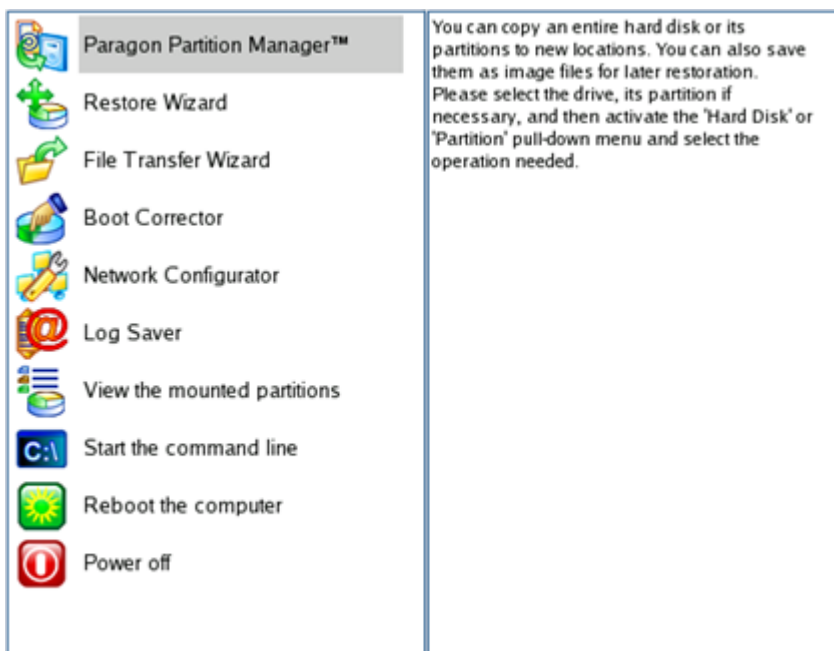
Paragon Partition Manager™
Restore Wizard
File Transfer Wizard
Boot Corrector
Network Configurator
Log Saver
View the mounted partitions
C:\ Start the command line
Reboot the computer
Power off

You can copy an entire hard disk or its partitions to new locations. You can also save them as image files for later restoration. Please select the drive, its partition if necessary, and then activate the 'Hard Disk' or 'Partition' pull-down menu and select the operation needed.